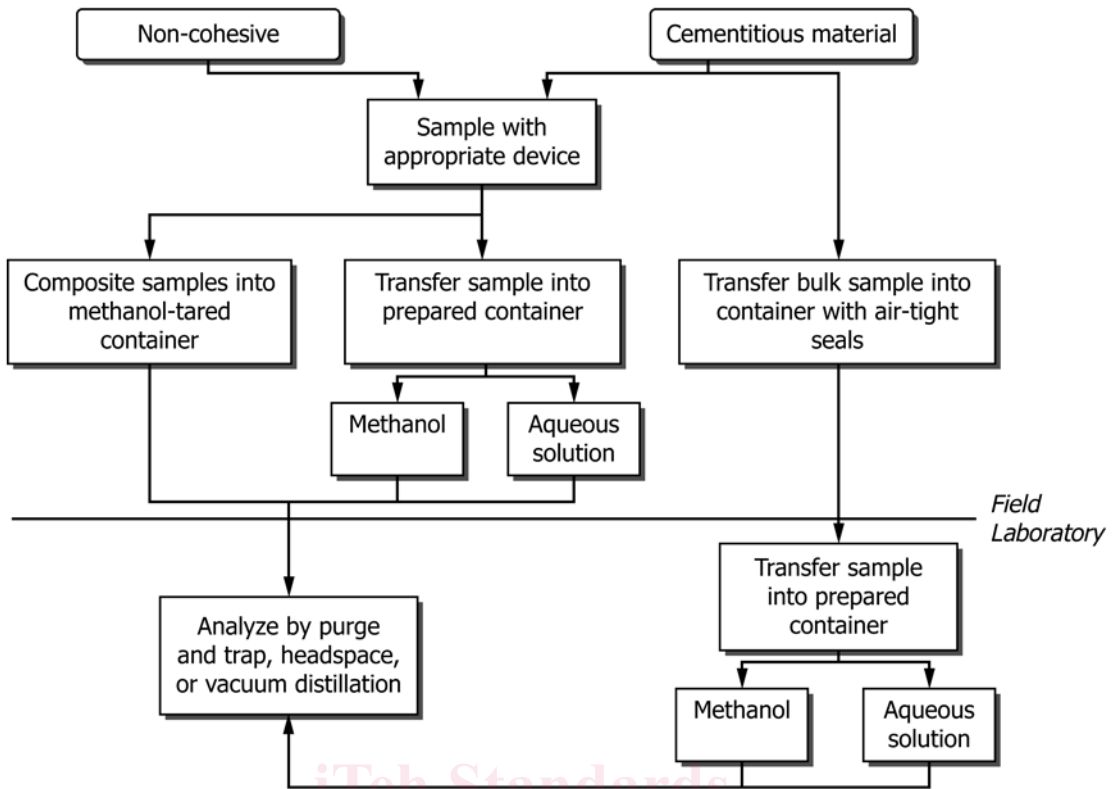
Non-cohesive

Cementitious material

Sample with appropriate device

Composite samples into methanol-tared container

Transfer sample into prepared container

Transfer bulk sample into container with air-tight seals

Methanol

Aqueous solution

Field

Laboratory

Analyze by purge and trap, headspace, or vacuum distillation

Transfer sample into prepared container

Methanol

Aqueous solution

iTeh Standards